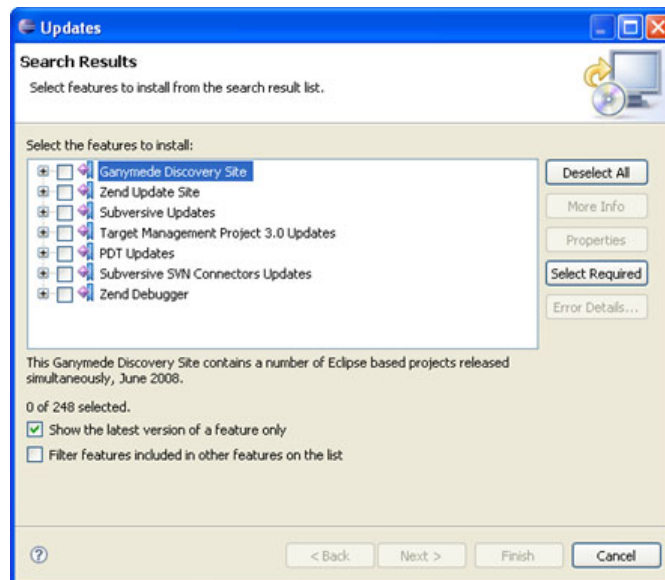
Updates

Search Results

Select features to install from the search result list.

Select the features to install:

Ganymede Discovery Site
Zend Update Site
Subversive Updates
Target Management Project 3.0 Updates
PDT Updates
Subversive SVN Connectors Updates
Zend Debugger

Deselect All
More Info
Properties
Select Required
Error Details...

This Ganymede Discovery Site contains a number of Eclipse based projects released simultaneously, June 2008.

0 of 248 selected.

Show the latest version of a feature only

Filter features included in other features on the list

< Back
Next >
Finish
Cancel